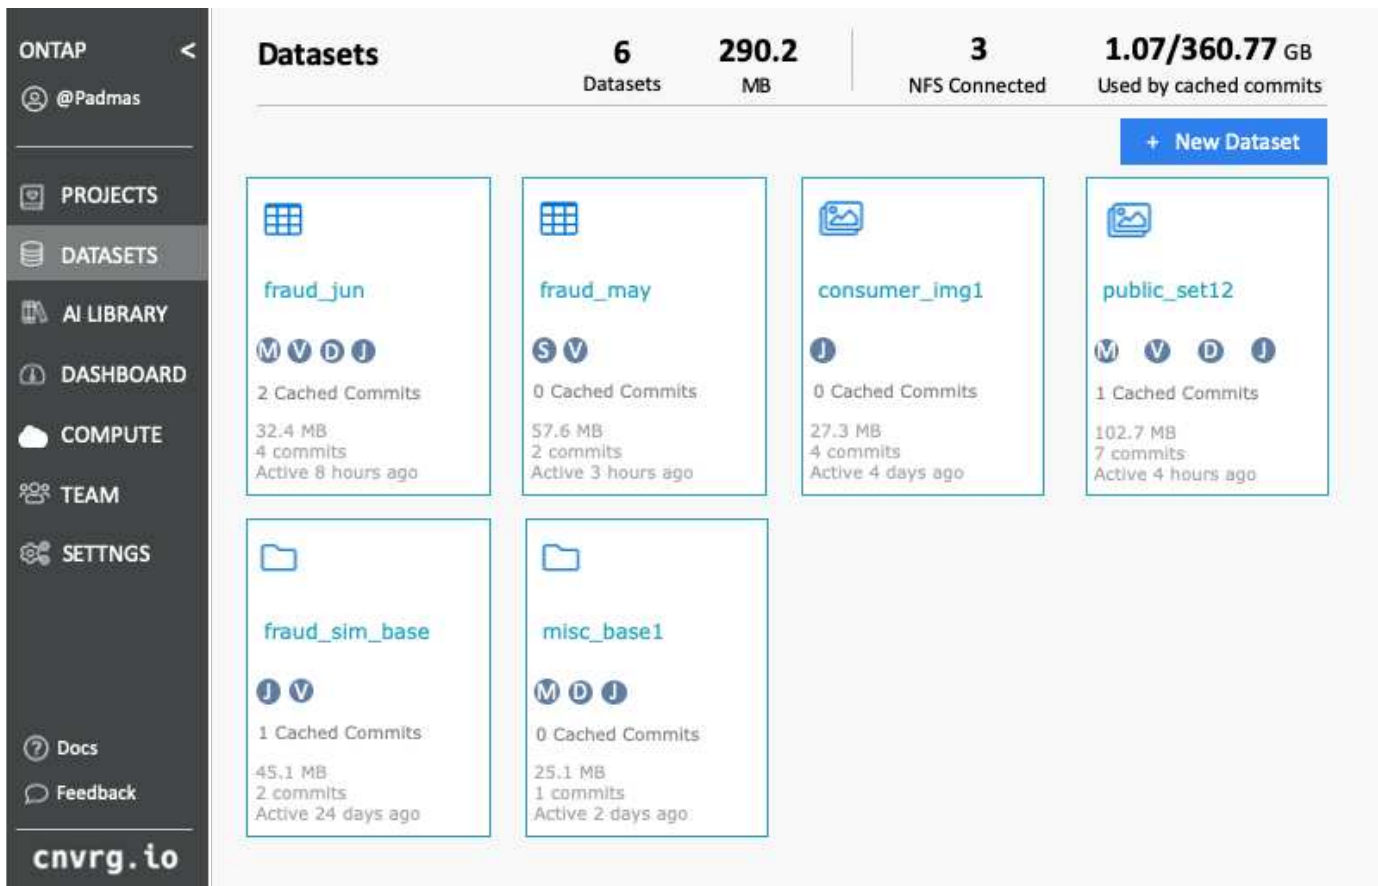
ONTAP <

@Padmas

PROJECTS

DATASETS

AI LIBRARY

DASHBOARD

COMPUTE

TEAM

SETTNGS

Docs

Feedback

cnvrg.io

Datasets

6
Datasets

290.2
MB

3
NFS Connected

1.07/360.77 GB
Used by cached commits

+ New Dataset

fraud_jun
M V D J
2 Cached Commits
32.4 MB
4 commits
Active 8 hours ago

fraud_may
S V
0 Cached Commits
57.6 MB
2 commits
Active 3 hours ago

consumer_img1
J
0 Cached Commits
27.3 MB
4 commits
Active 4 days ago

public_set12
M V D J
1 Cached Commits
102.7 MB
7 commits
Active 4 hours ago

fraud_sim_base
J V
1 Cached Commits
45.1 MB
2 commits
Active 24 days ago

misc_base1
M D J
0 Cached Commits
25.1 MB
1 commits
Active 2 days ago